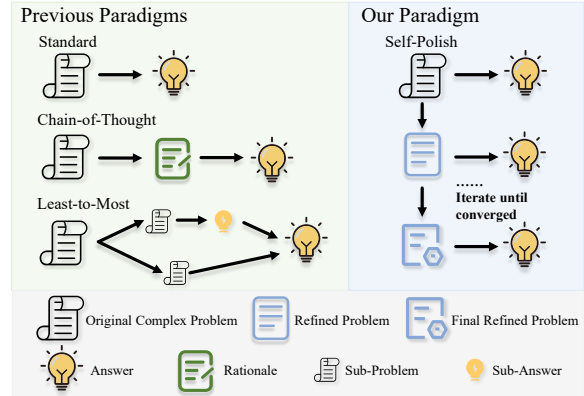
Previous Paradigms

Standard

Chain-of-Thought

Least-to-Most

Our Paradigm

Self-Polish

......
Iterate until converged

Original Complex Problem

Refined Problem

Final Refined Problem

Answer

Rationale

Sub-Problem

Sub-Answer